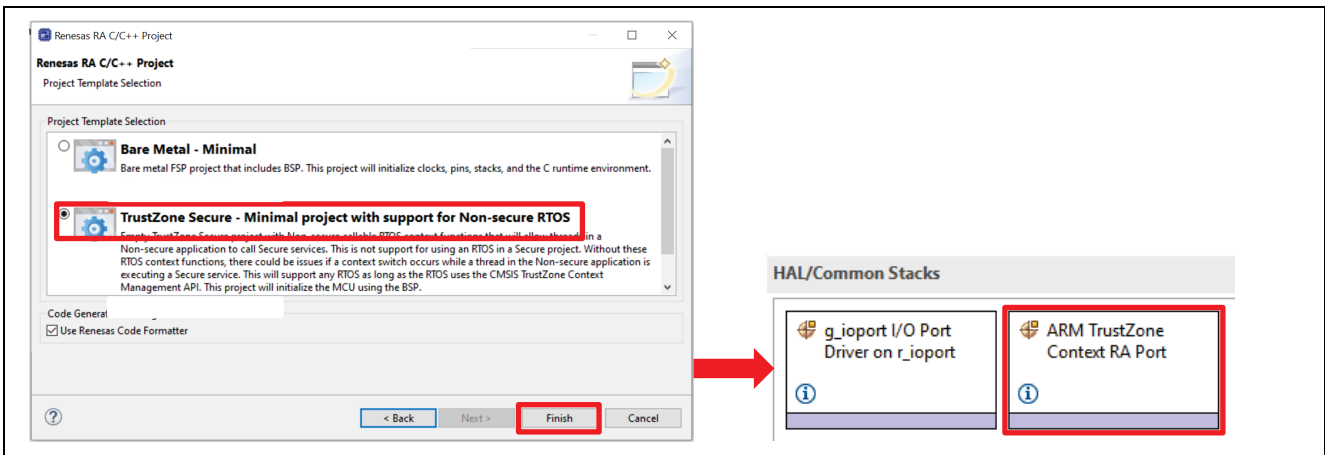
Renesas RA C/C++ Project

Renesas RA C/C++ Project
Project Template Selection

Project Template Selection

Bare Metal - Minimal
Bare metal FSP project that includes BSP. This project will initialize clocks, pins, stacks, and the C runtime environment.

TrustZone Secure - Minimal project with support for Non-secure RTOS
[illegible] Non-secure application to call Secure services. This is not support for using an RTOS in a Secure project. Without these RTOS context functions, there could be issues if a context switch occurs while a thread in the Non-secure application is executing a Secure service. This will support any RTOS as long as the RTOS uses the CMSIS TrustZone Context Management API. This project will initialize the MCU using the BSP.

Code Generat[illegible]
Use Renesas Code Formatter

?
< Back
Next >
Finish
Cancel

HAL/Common Stacks

g_ioport I/O Port Driver on r_ioport

ARM TrustZone Context RA Port